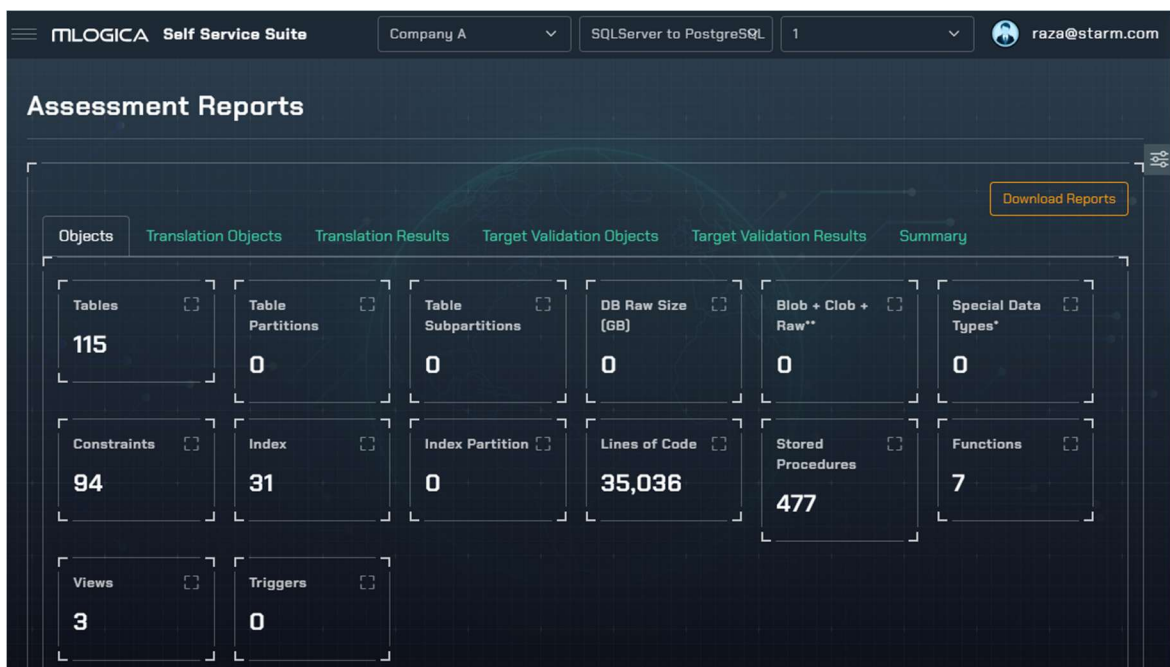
MLOGICA Self Service Suite

Company A

SQLServer to PostgreSQL

1

raza@starm.com

Assessment Reports

Download Reports

Objects Translation Objects Translation Results Target Validation Objects Target Validation Results Summary

Tables
115

Table Partitions
0

Table Subpartitions
0

DB Raw Size (GB)
0

Blob + Clob + Raw**
0

Special Data Types*
0

Constraints
94

Index
31

Index Partition
0

Lines of Code
35,036

Stored Procedures
477

Functions
7

Views
3

Triggers
0